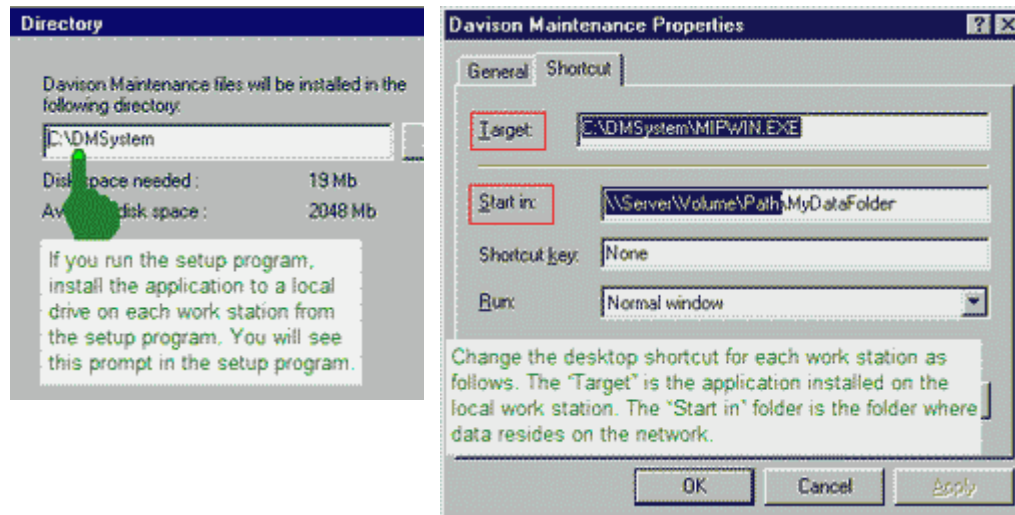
Directory

Davison Maintenance files will be installed in the following directory:

C:\DMSystem

Disk space needed : 19 Mb

Av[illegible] disk space : 2048 Mb

If you run the setup program, install the application to a local drive on each work station from the setup program. You will see this prompt in the setup program.

Davison Maintenance Properties

? X

General Shortcut

Target: C:\DMSystem\MIPWIN.EXE

Start in: \\Server\Volume\Path\MyDataFolder

Shortcut key: None

Run: Normal window

Change the desktop shortcut for each work station as follows. The "Target" is the application installed on the local work station. The "Start in" folder is the folder where data resides on the network.

OK Cancel Apply